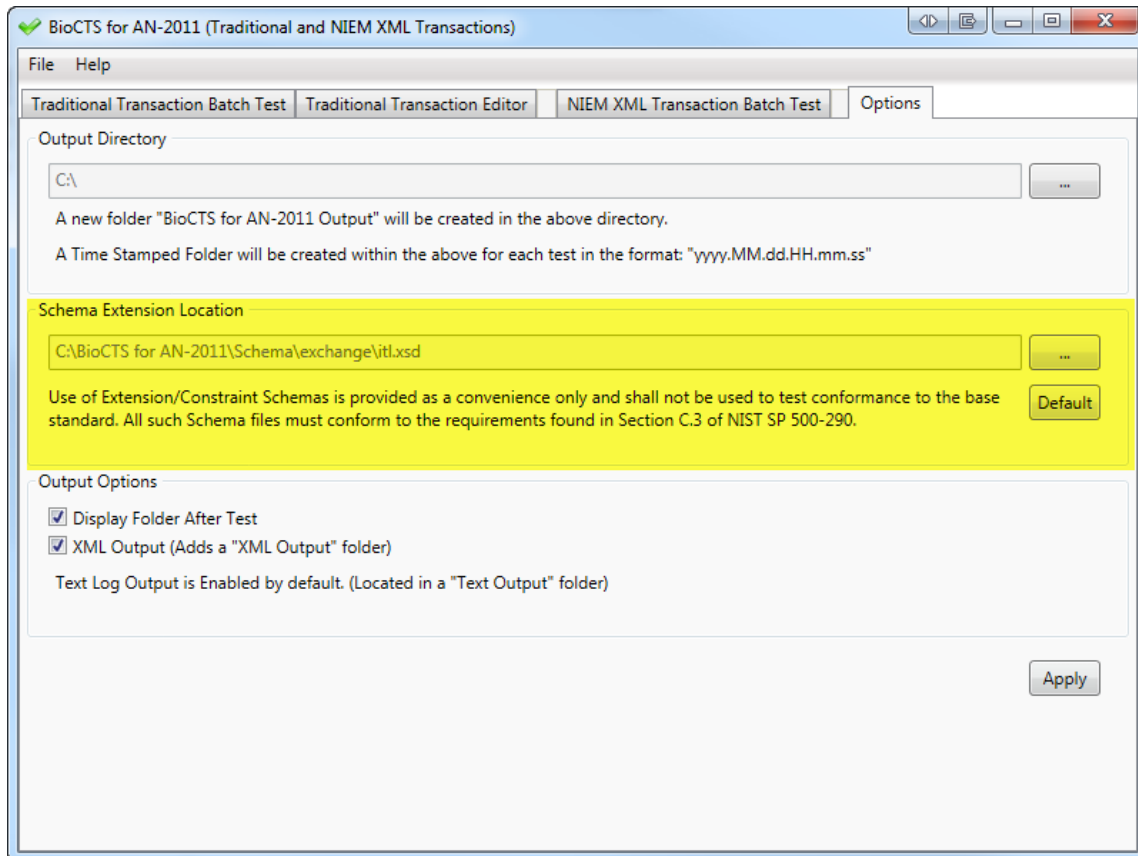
BioCTS for AN-2011 (Traditional and NIEM XML Transactions)

File Help

Traditional Transaction Batch Test | Traditional Transaction Editor | NIEM XML Transaction Batch Test | Options

Output Directory

C:\

...

A new folder "BioCTS for AN-2011 Output" will be created in the above directory.

A Time Stamped Folder will be created within the above for each test in the format: "yyyy.MM.dd.HH.mm.ss"

Schema Extension Location

C:\BioCTS for AN-2011\Schema\exchange\itl.xsd

...

Use of Extension/Constraint Schemas is provided as a convenience only and shall not be used to test conformance to the base standard. All such Schema files must conform to the requirements found in Section C.3 of NIST SP 500-290.

Default

Output Options

Display Folder After Test

XML Output (Adds a "XML Output" folder)

Text Log Output is Enabled by default. (Located in a "Text Output" folder)

Apply